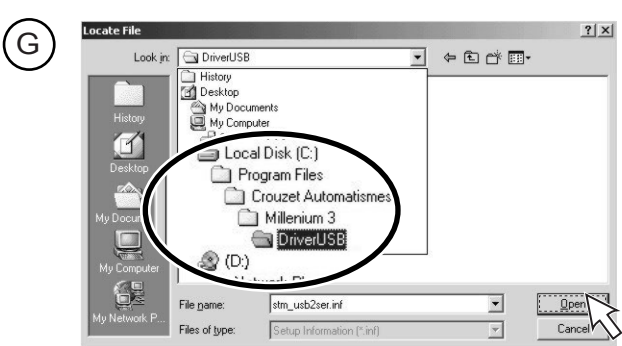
G

Locate File

?X

Look in: DriverUSB

History
Desktop
My Documents
My Computer
Local Disk (C:)
Program Files
Crouzet Automatismes
Millenium 3
DriverUSB
(D:)
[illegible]

History

Desktop

My Docum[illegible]

My Computer

My Network P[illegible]

File name: stm_usb2ser.inf

Files of type: Setup Information (*.inf)

Open

Cancel